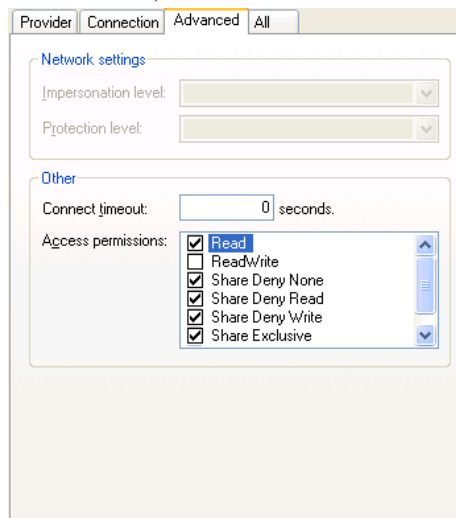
Provider | Connection | Advanced | All

Network settings

Impersonation level:

Protection level:

Other

Connect timeout: 0 seconds.

Access permissions:
☑ Read
☐ ReadWrite
☑ Share Deny None
☑ Share Deny Read
☑ Share Deny Write
☑ Share Exclusive